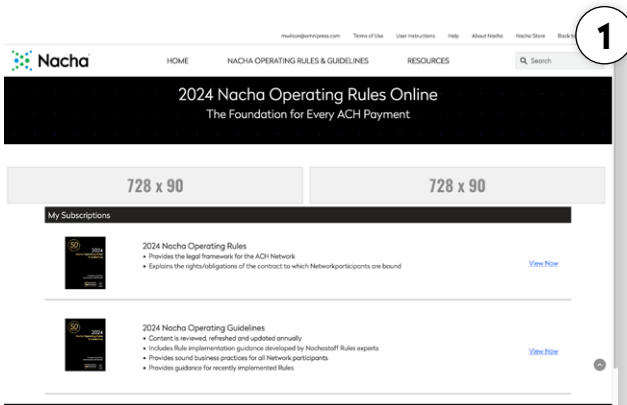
mwilson@omnipress.com Terms of Use User Instructions Help About Nacha Nacha Store Back to

1

Nacha

HOME NACHA OPERATING RULES & GUIDELINES RESOURCES Search

2024 Nacha Operating Rules Online
The Foundation for Every ACH Payment

728 x 90

728 x 90

My Subscriptions

50

2024

2024 Nacha Operating Rules
• Provides the legal framework for the ACH Network
• Explains the rights/obligations of the contract to which Networkparticipants are bound

View Now

50

2024

2024 Nacha Operating Guidelines
• Content is reviewed, refreshed and updated annually
• Includes Rule implementation guidance developed by Nachostoff Rules experts
• Provides sound business practices for all Network participants
• Provides guidance for recently implemented Rules

View Now